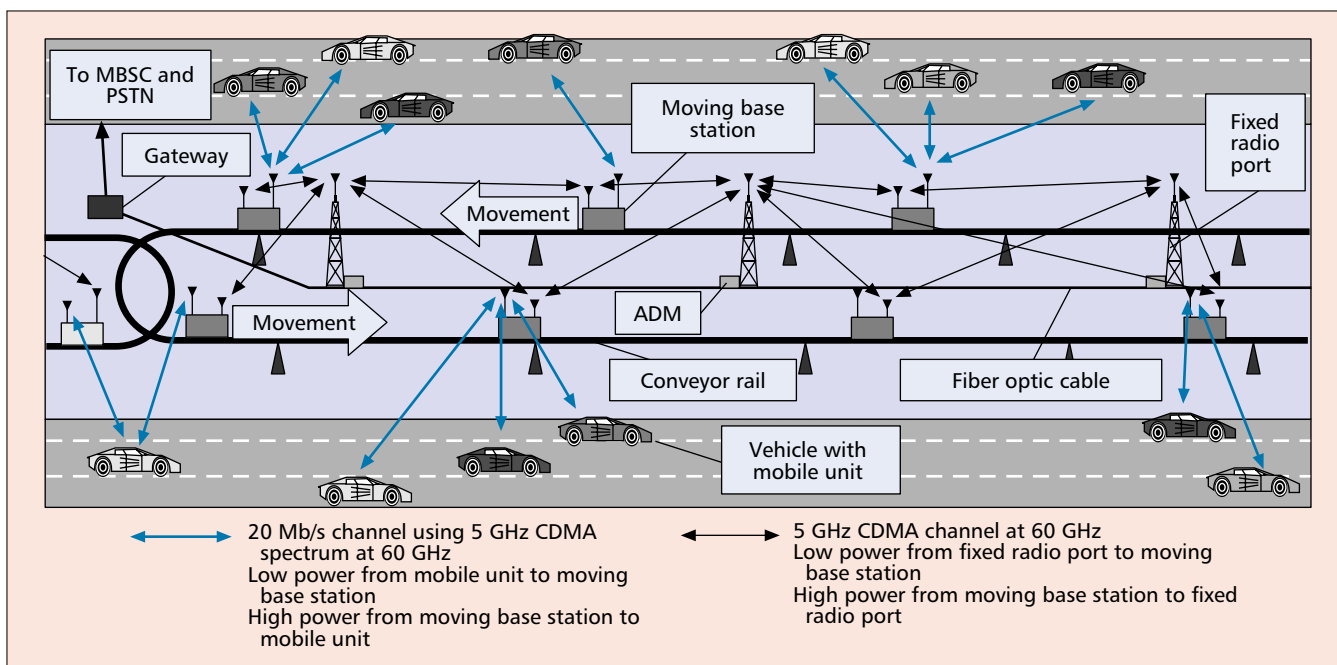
To MBSC and PSTN

Moving base station

Fixed radio port

Gateway

Movement

Movement

ADM

Conveyor rail

Fiber optic cable

Vehicle with mobile unit

20 Mb/s channel using 5 GHz CDMA spectrum at 60 GHz
Low power from mobile unit to moving base station
High power from moving base station to mobile unit

5 GHz CDMA channel at 60 GHz
Low power from fixed radio port to moving base station
High power from moving base station to fixed radio port